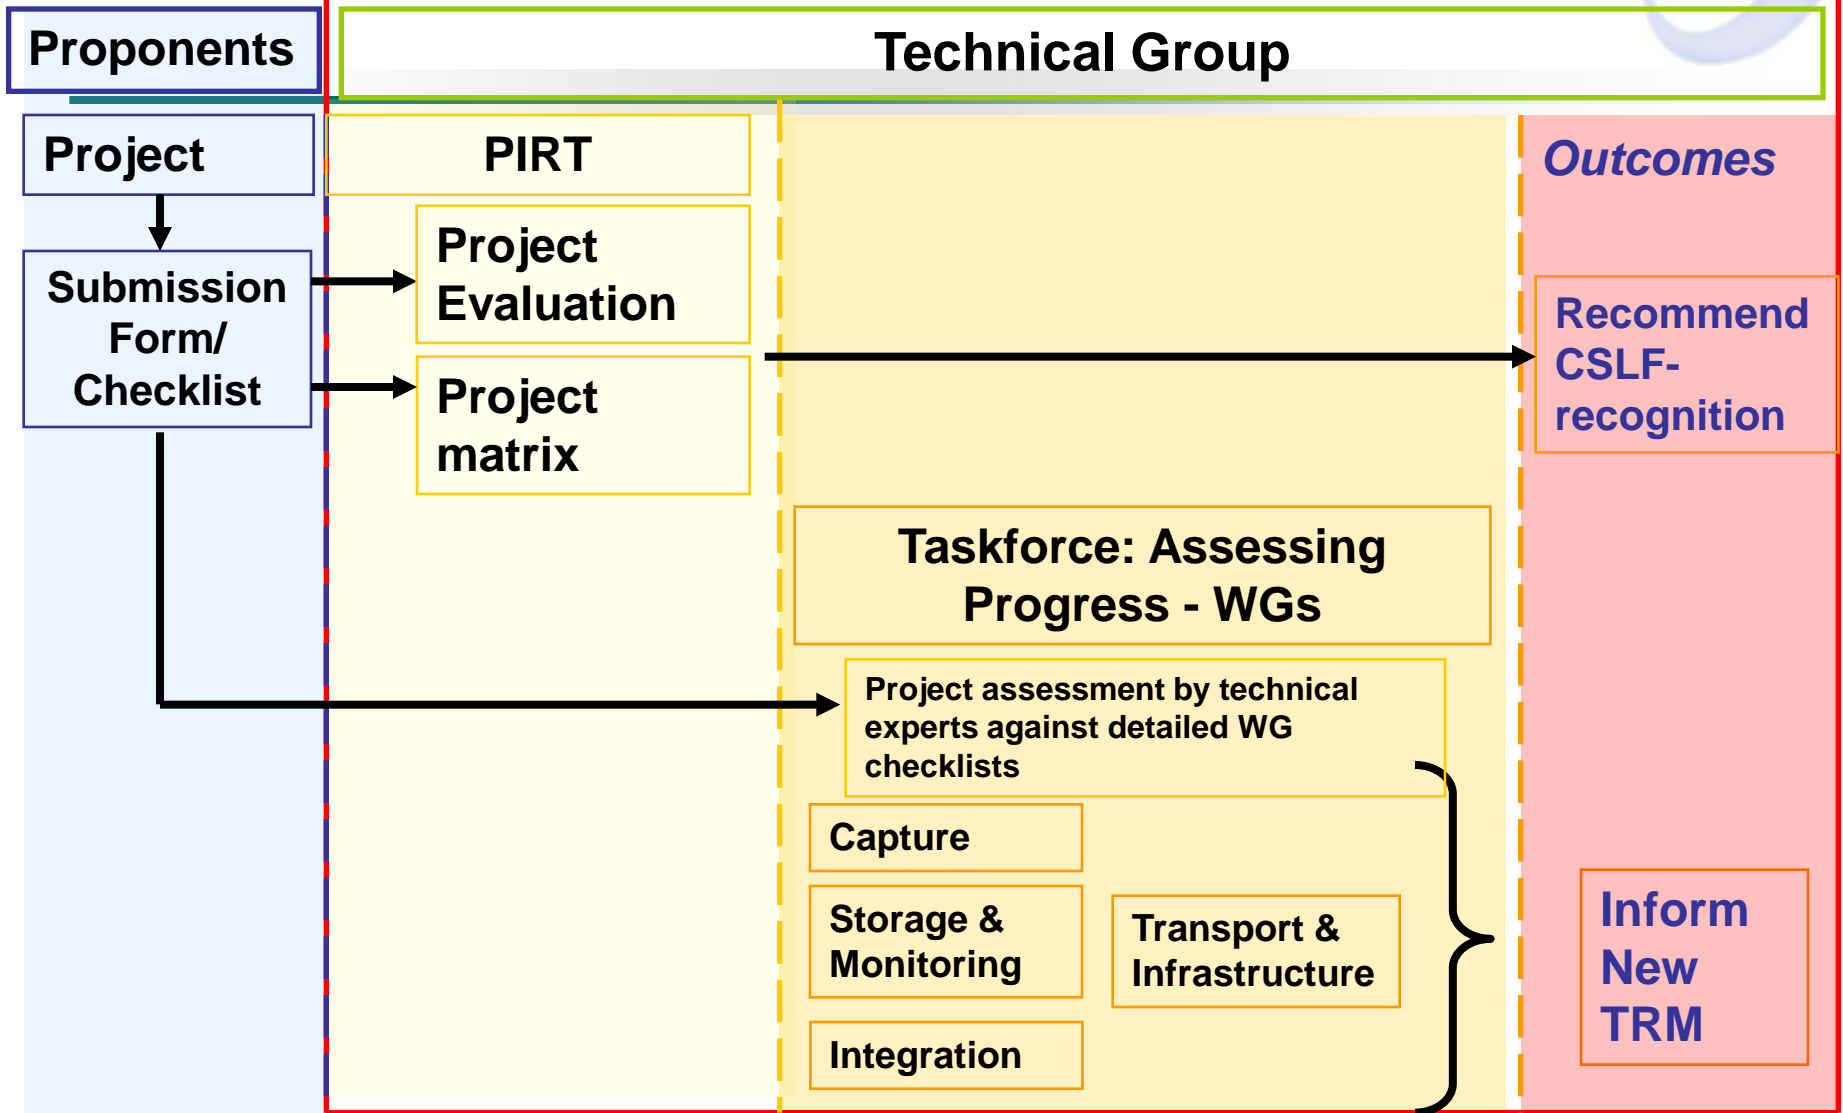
Proponents

Technical Group

Project

Submission Form/ Checklist

PIRT

Project Evaluation

Project matrix

Outcomes

Recommend CSLF-recognition

Taskforce: Assessing Progress - WGs

Project assessment by technical experts against detailed WG checklists

Capture

Storage & Monitoring

Transport & Infrastructure

Integration

Inform New TRM